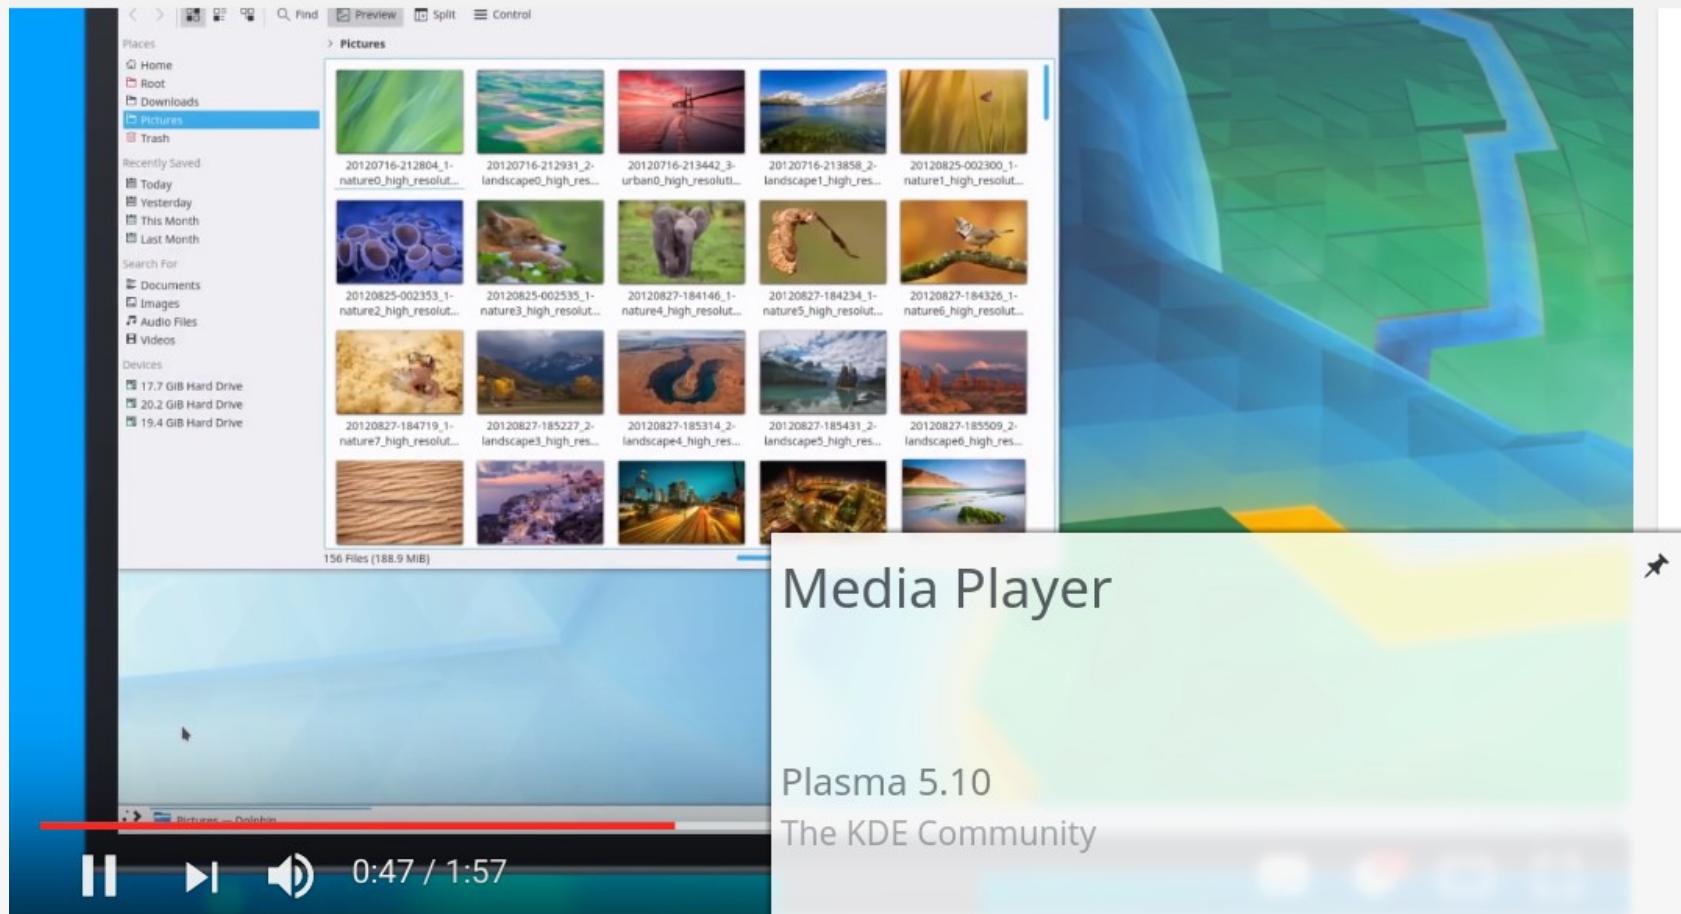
Find Preview Split Control

Places
Home
Root
Downloads
Pictures
Trash
Recently Saved
Today
Yesterday
This Month
Last Month
Search For
Documents
Images
Audio Files
Videos
Devices
17.7 GiB Hard Drive
20.2 GiB Hard Drive
19.4 GiB Hard Drive

Pictures

20120716-212804_1-nature0_high_resolut...
20120716-212931_2-landscape0_high_res...
20120716-213442_3-urban0_high_resoluti...
20120716-213858_2-landscape1_high_res...
20120825-002300_1-nature1_high_resolut...
20120825-002353_1-nature2_high_resolut...
20120825-002535_1-nature3_high_resolut...
20120827-184146_1-nature4_high_resolut...
20120827-184234_1-nature5_high_resolut...
20120827-184326_1-nature6_high_resolut...
20120827-184719_1-nature7_high_resolut...
20120827-185227_2-landscape3_high_res...
20120827-185314_2-landscape4_high_res...
20120827-185431_2-landscape5_high_res...
20120827-185509_2-landscape6_high_res...

156 Files (188.9 MiB)

Pictures — Dolphin

Media Player

Plasma 5.10
The KDE Community

0:47 / 1:57